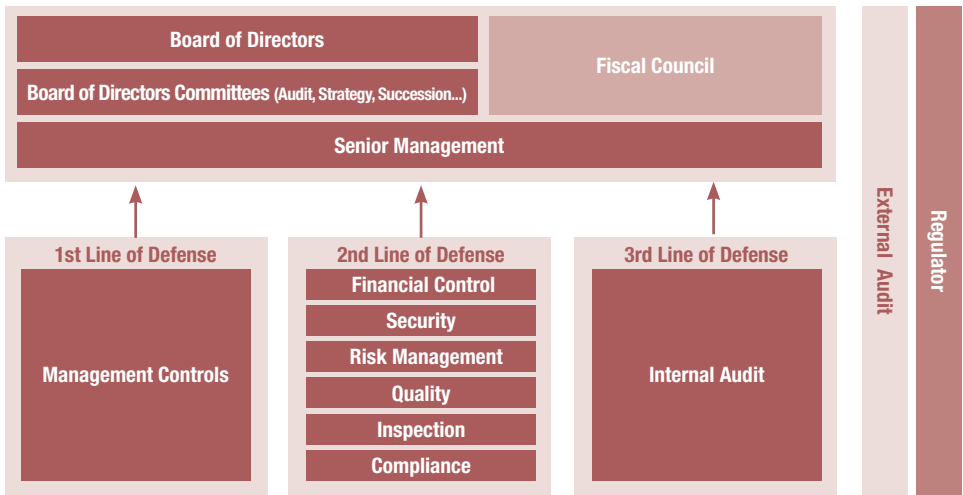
Board of Directors

Board of Directors Committees (Audit, Strategy, Succession...)

Fiscal Council

Senior Management

1st Line of Defense

Management Controls

2nd Line of Defense

Financial Control

Security

Risk Management

Quality

Inspection

Compliance

3rd Line of Defense

Internal Audit

External Audit

Regulator